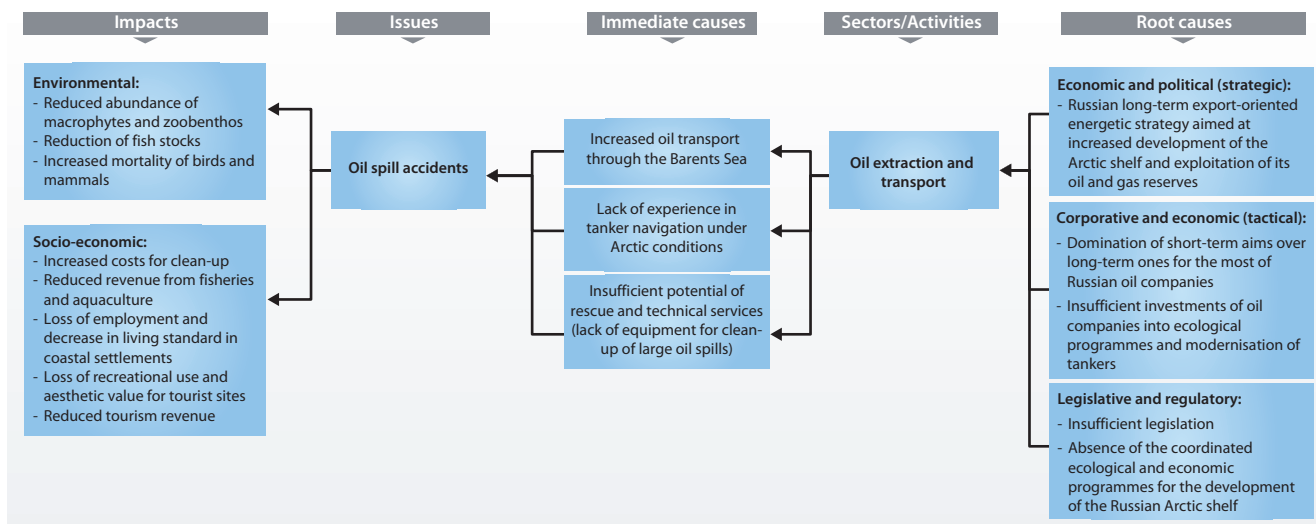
Impacts

Issues

Immediate causes

Sectors/Activities

Root causes

Environmental:
- Reduced abundance of macrophytes and zoobenthos
- Reduction of fish stocks
- Increased mortality of birds and mammals

Socio-economic:
- Increased costs for clean-up
- Reduced revenue from fisheries and aquaculture
- Loss of employment and decrease in living standard in coastal settlements
- Loss of recreational use and aesthetic value for tourist sites
- Reduced tourism revenue

Oil spill accidents

Increased oil transport through the Barents Sea

Lack of experience in tanker navigation under Arctic conditions

Insufficient potential of rescue and technical services (lack of equipment for clean-up of large oil spills)

Oil extraction and transport

Economic and political (strategic):
- Russian long-term export-oriented energetic strategy aimed at increased development of the Arctic shelf and exploitation of its oil and gas reserves

Corporative and economic (tactical):
- Domination of short-term aims over long-term ones for the most of Russian oil companies
- Insufficient investments of oil companies into ecological programmes and modernisation of tankers

Legislative and regulatory:
- Insufficient legislation
- Absence of the coordinated ecological and economic programmes for the development of the Russian Arctic shelf